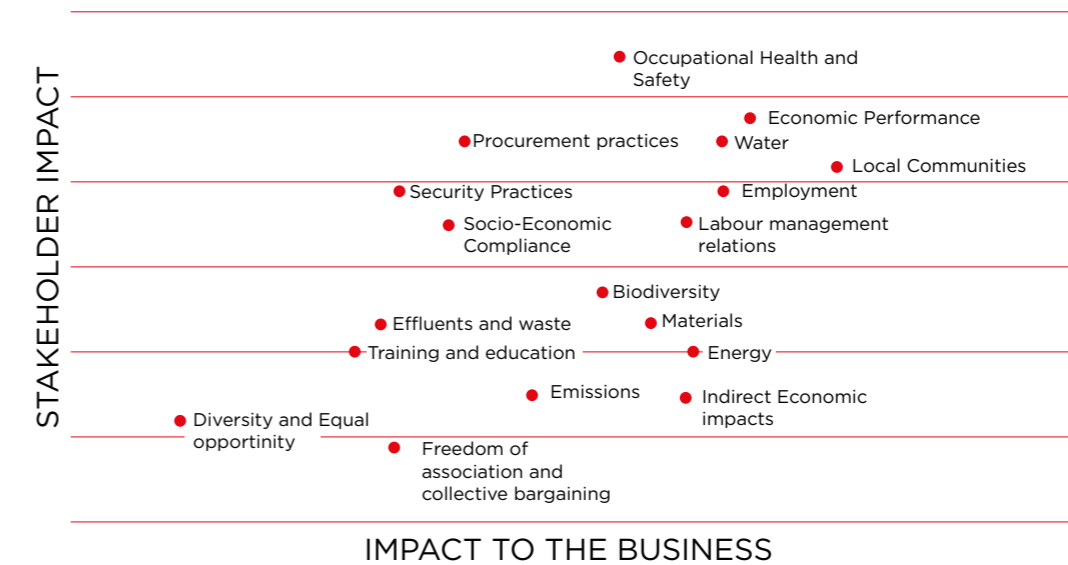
STAKEHOLDER IMPACT

Occupational Health and Safety

Economic Performance

Procurement practices

Water

Local Communities

Security Practices

Employment

Socio-Economic Compliance

Labour management relations

Biodiversity

Effluents and waste

Materials

Training and education

Energy

Emissions

Indirect Economic impacts

Diversity and Equal opportinity

Freedom of association and collective bargaining

IMPACT TO THE BUSINESS